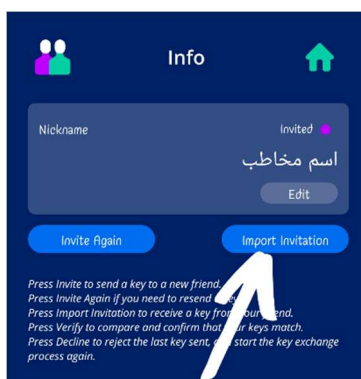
Info

Nickname

Invited

اسم مخاطب

Edit

Invite Again

Import Invitation

Press Invite to send a key to a new friend.
Press Invite Again if you need to resend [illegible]ey.
Press Import Invitation to receive a key fro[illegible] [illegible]end.
Press Verify to compare and confirm that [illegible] keys match.
Press Decline to reject the last key sent, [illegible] start the key exchange process again.